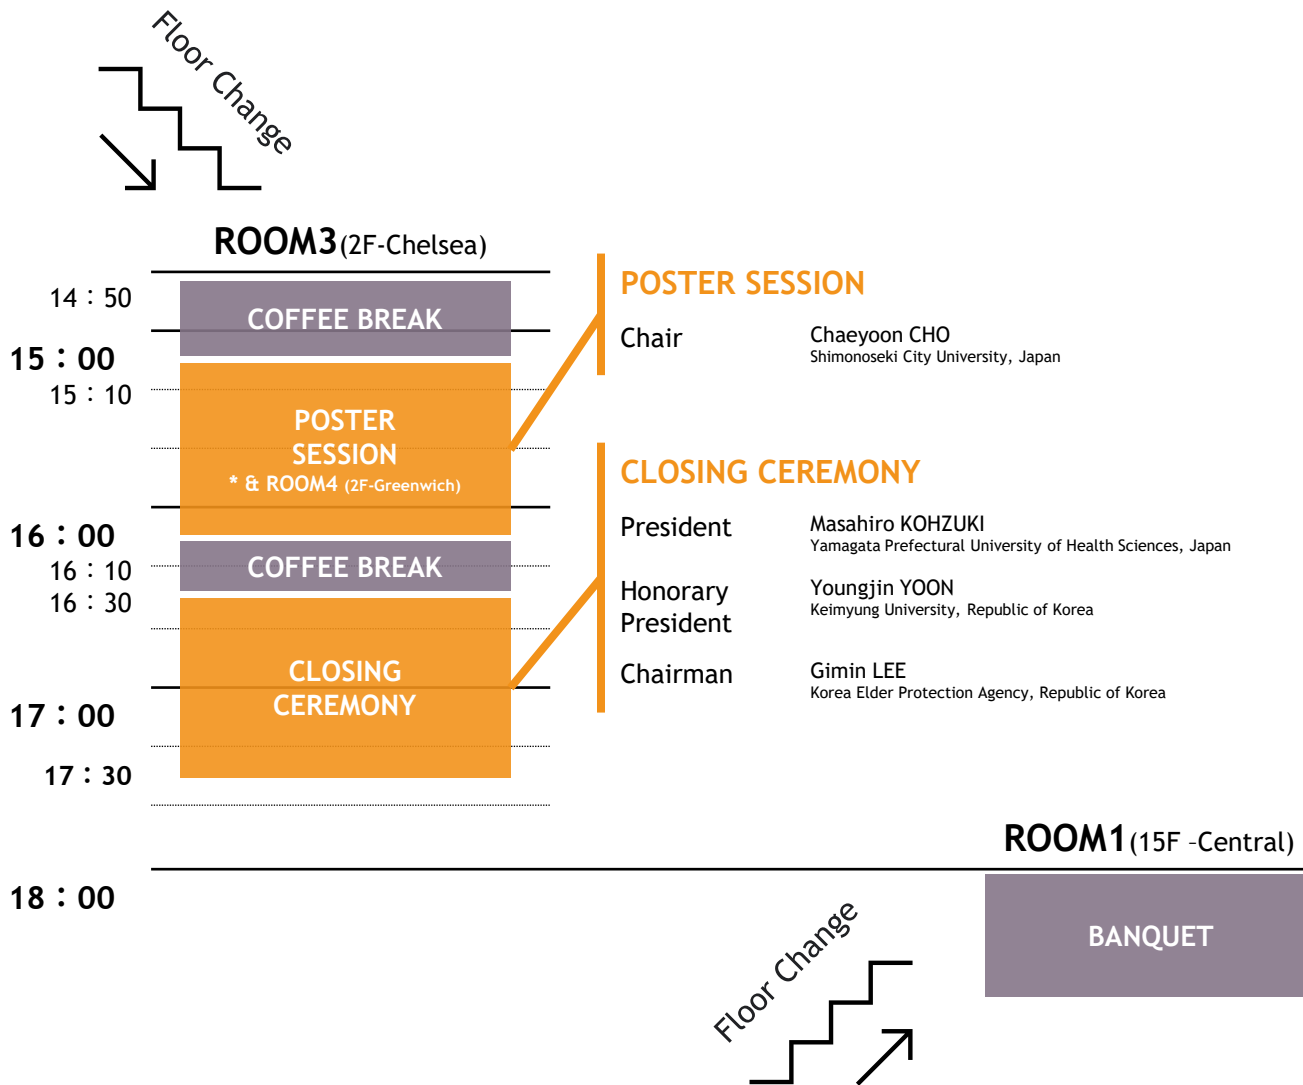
Floor Change

ROOM3(2F-Chelsea)

14：50
15：00
15：10
16：00
16：10
16：30
17：00
17：30
18：00

COFFEE BREAK

POSTER SESSION
* & ROOM4 (2F-Greenwich)

COFFEE BREAK

CLOSING CEREMONY

POSTER SESSION

Chair
Chaeyoon CHO
Shimonoseki City University, Japan

CLOSING CEREMONY

President
Masahiro KOHZUKI
Yamagata Prefectural University of Health Sciences, Japan

Honorary President
Youngjin YOON
Keimyung University, Republic of Korea

Chairman
Gimin LEE
Korea Elder Protection Agency, Republic of Korea

ROOM1(15F -Central)

BANQUET

Floor Change